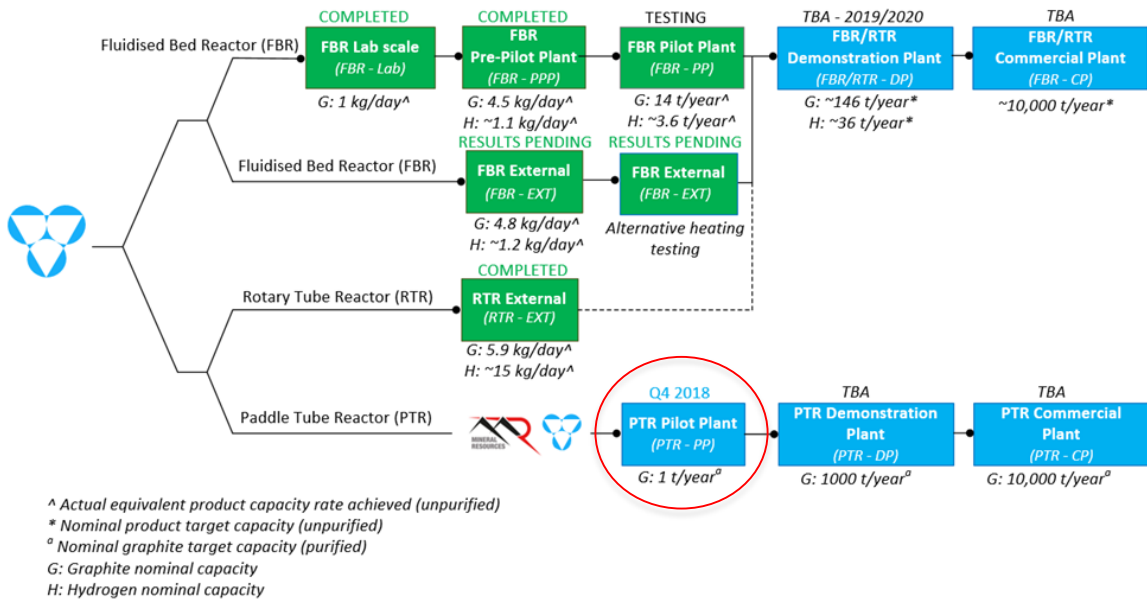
Fluidised Bed Reactor (FBR)

COMPLETED
FBR Lab scale
(FBR - Lab)
G: 1 kg/day^

COMPLETED
FBR Pre-Pilot Plant
(FBR - PPP)
G: 4.5 kg/day^
H: ~1.1 kg/day^

TESTING
FBR Pilot Plant
(FBR - PP)
G: 14 t/year^
H: ~3.6 t/year^

TBA - 2019/2020
FBR/RTR Demonstration Plant
(FBR/RTR - DP)
G: ~146 t/year*
H: ~36 t/year*

TBA
FBR/RTR Commercial Plant
(FBR - CP)
~10,000 t/year*

Fluidised Bed Reactor (FBR)

RESULTS PENDING
FBR External
(FBR - EXT)
G: 4.8 kg/day^
H: ~1.2 kg/day^

RESULTS PENDING
FBR External
(FBR - EXT)
Alternative heating testing

Rotary Tube Reactor (RTR)

COMPLETED
RTR External
(RTR - EXT)
G: 5.9 kg/day^
H: ~15 kg/day^

Paddle Tube Reactor (PTR)

MINERAL RESOURCES

Q4 2018
PTR Pilot Plant
(PTR - PP)
G: 1 t/year$^a$

TBA
PTR Demonstration Plant
(PTR - DP)
G: 1000 t/year$^a$

TBA
PTR Commercial Plant
(PTR - CP)
G: 10,000 t/year$^a$

^ Actual equivalent product capacity rate achieved (unpurified)
* Nominal product target capacity (unpurified)
$^a$ Nominal graphite target capacity (purified)
G: Graphite nominal capacity
H: Hydrogen nominal capacity